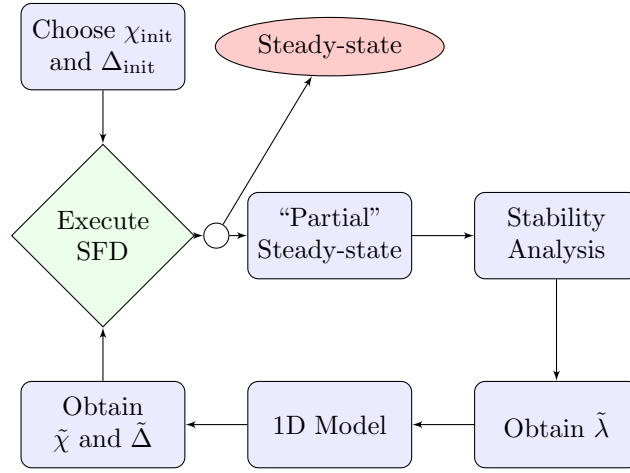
Choose $\chi_{\text{init}}$ and $\Delta_{\text{init}}$

Steady-state

Execute SFD

"Partial" Steady-state

Stability Analysis

Obtain $\tilde{\chi}$ and $\tilde{\Delta}$

1D Model

Obtain $\tilde{\lambda}$